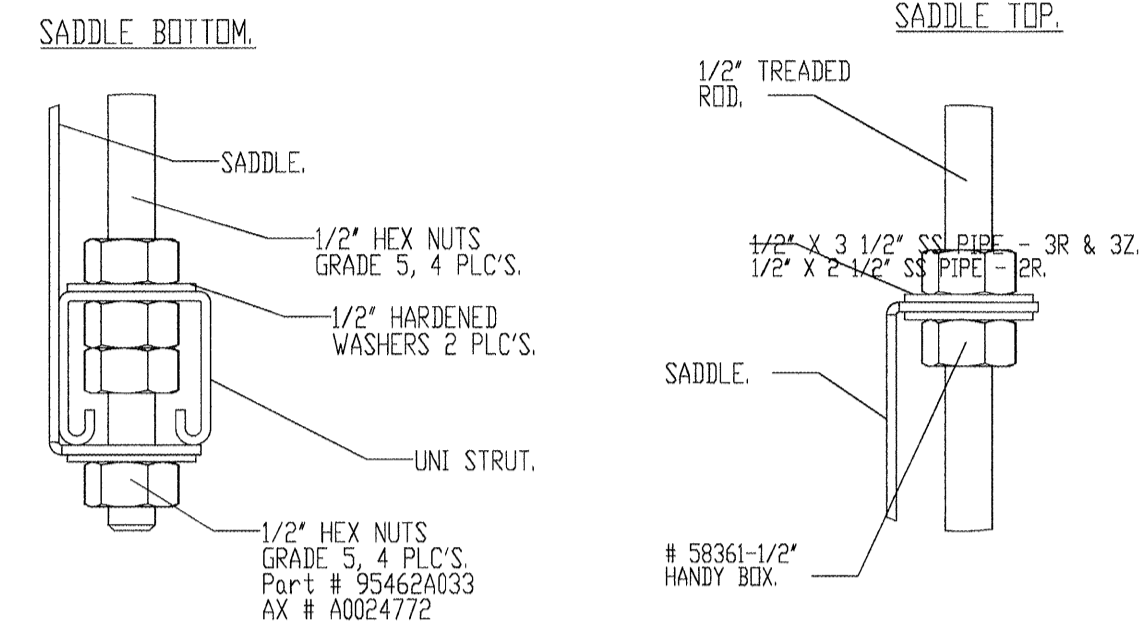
SADDLE BOTTOM.

SADDLE.

1/2" HEX NUTS GRADE 5, 4 PLC'S.

1/2" HARDENED WASHERS 2 PLC'S.

UNI STRUT.

1/2" HEX NUTS GRADE 5, 4 PLC'S. Part # 95462A033 AX # A0024772

SADDLE TOP.

1/2" TREADED ROD.

1/2" X 3 1/2" SS PIPE - 3R & 3Z.
1/2" X 2 1/2" SS PIPE - 2R.

SADDLE.

# 58361-1/2" HANDY BOX.